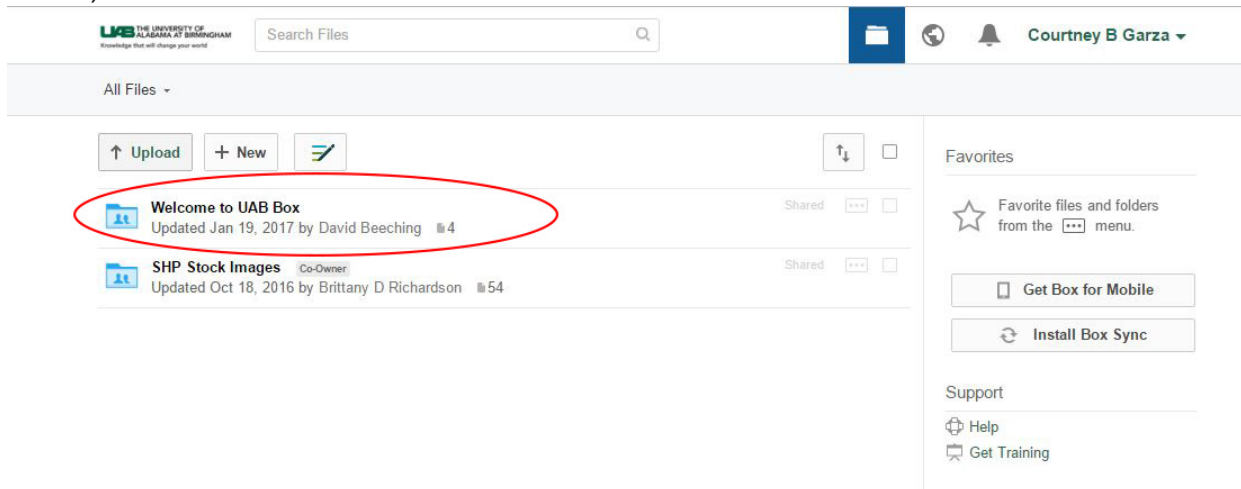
UAB THE UNIVERSITY OF ALABAMA AT BIRMINGHAM
Knowledge that will change your world

Search Files

Courtney B Garza

All Files

Upload
New

Welcome to UAB Box
Updated Jan 19, 2017 by David Beeching 4
Shared

SHP Stock Images Co-Owner
Updated Oct 18, 2016 by Brittany D Richardson 54
Shared

Favorites

Favorite files and folders from the ••• menu.

Get Box for Mobile

Install Box Sync

Support

Help

Get Training